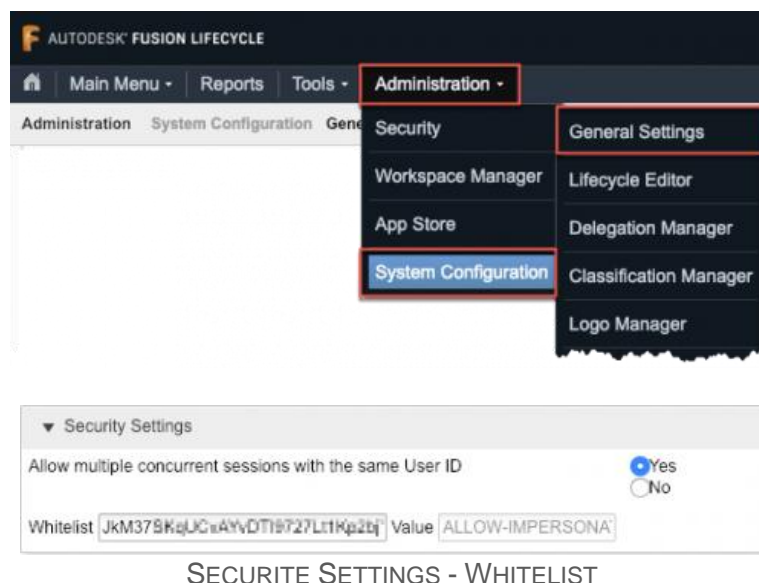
AUTODESK' FUSION LIFECYCLE

Main Menu · Reports Tools · Administration ·

Administration System Configuration Gene

Security
Workspace Manager
App Store
System Configuration

General Settings
Lifecycle Editor
Delegation Manager
Classification Manager
Logo Manager

▼ Security Settings

Allow multiple concurrent sessions with the same User ID

Yes
No

Whitelist JkM37SKqUCxAYvDTI9727Lt1Kp2bj Value ALLOW-IMPERSONA

SECURITE SETTINGS - WHITELIST